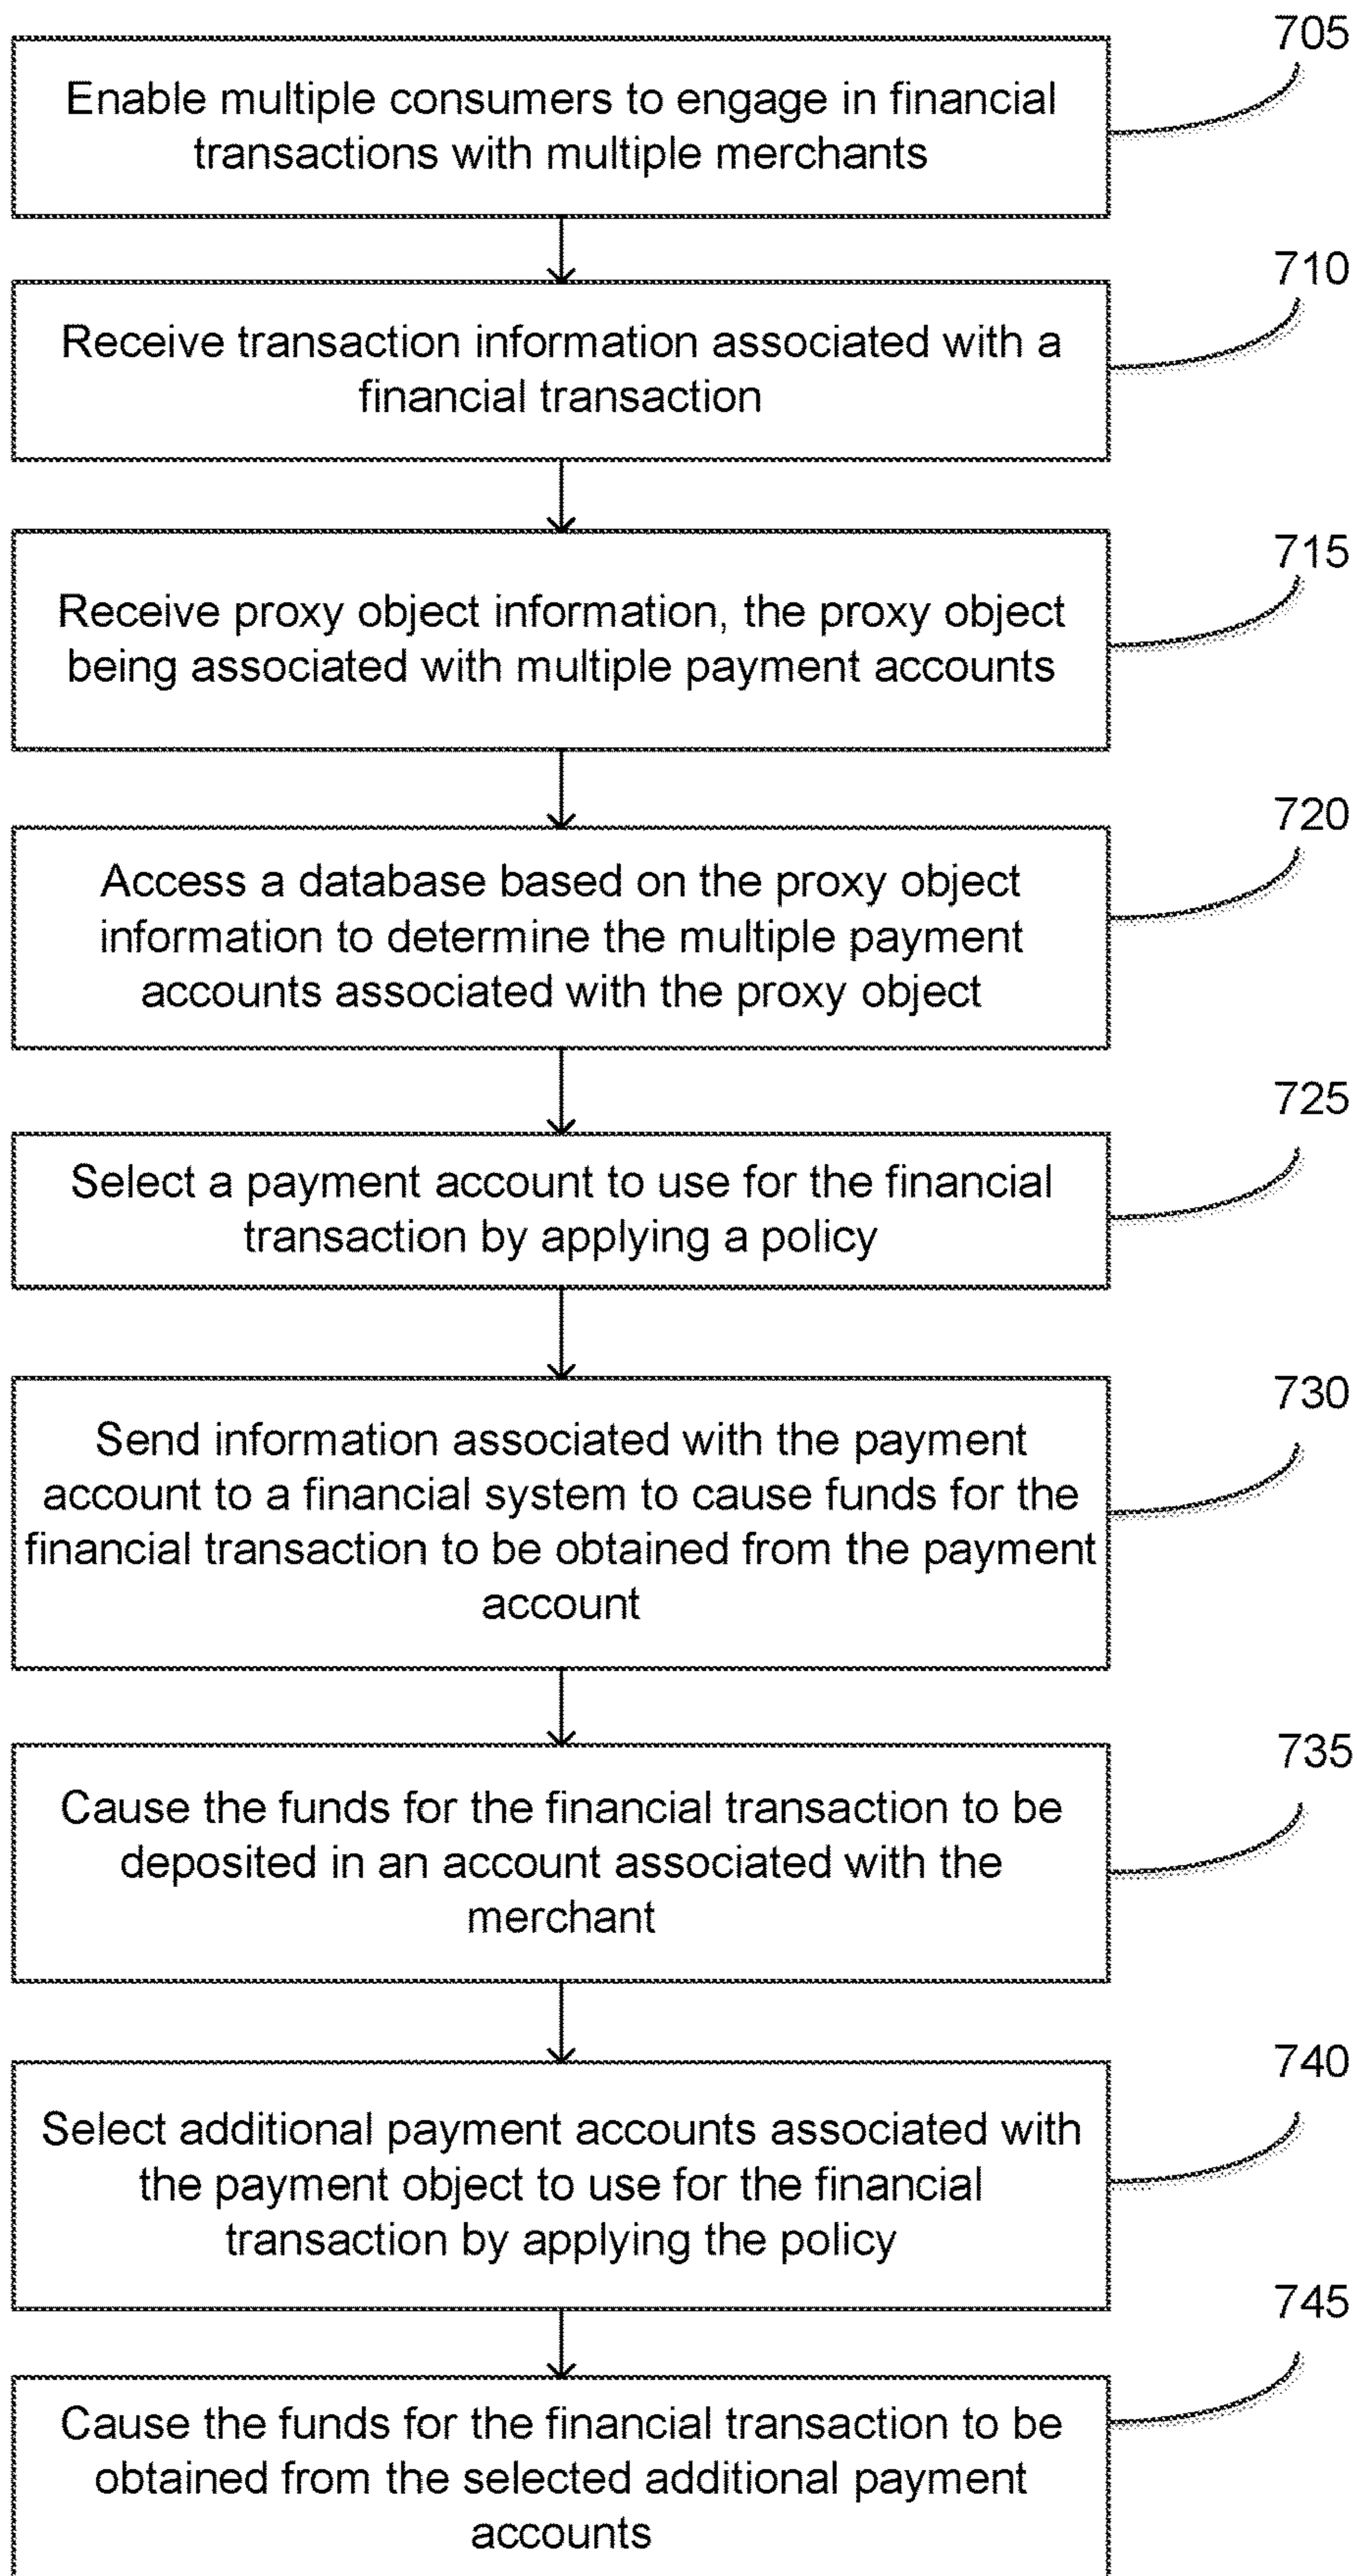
705

Enable multiple consumers to engage in financial transactions with multiple merchants

710

Receive transaction information associated with a financial transaction

715

Receive proxy object information, the proxy object being associated with multiple payment accounts

720

Access a database based on the proxy object information to determine the multiple payment accounts associated with the proxy object

725

Select a payment account to use for the financial transaction by applying a policy

730

Send information associated with the payment account to a financial system to cause funds for the financial transaction to be obtained from the payment account

735

Cause the funds for the financial transaction to be deposited in an account associated with the merchant

740

Select additional payment accounts associated with the payment object to use for the financial transaction by applying the policy

745

Cause the funds for the financial transaction to be obtained from the selected additional payment accounts